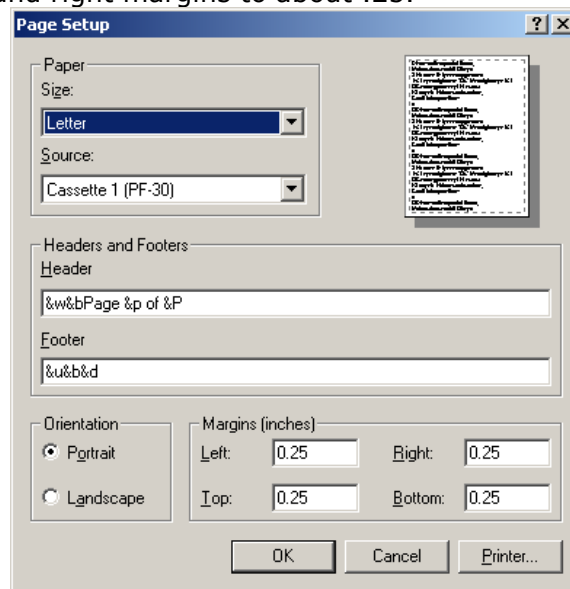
and right margins to about .25.

Page Setup

?

Paper

Size:

Letter

Source:

Cassette 1 (PF-30)

Headers and Footers

Header

&w&bPage &p of &P

Footer

&u&b&d

Orientation

Portrait

Landscape

Margins (inches)

Left: 0.25

Right: 0.25

Top: 0.25

Bottom: 0.25

OK

Cancel

Printer...